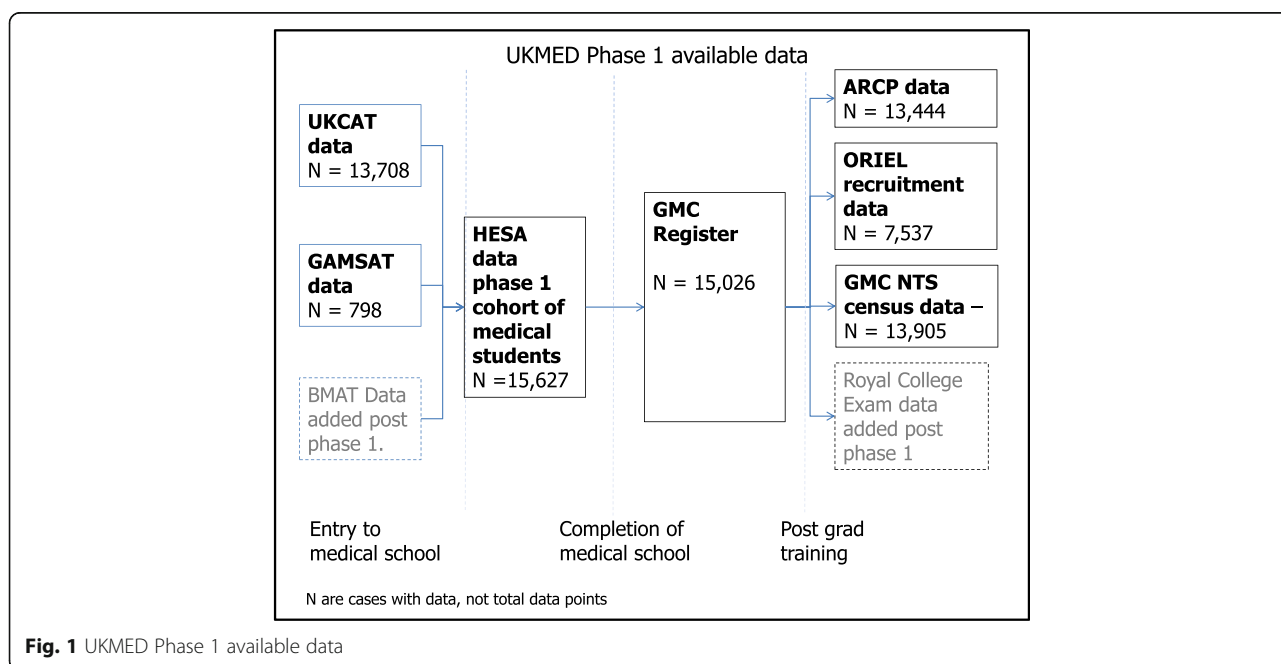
UKMED Phase 1 available data

UKCAT data
N = 13,708

GAMSAT data
N = 798

BMAT Data added post phase 1.

HESA data phase 1 cohort of medical students
N =15,627

GMC Register

N = 15,026

ARCP data
N = 13,444

ORIEL recruitment data
N = 7,537

GMC NTS census data –
N = 13,905

Royal College Exam data added post phase 1

Entry to medical school

Completion of medical school

Post grad training

N are cases with data, not total data points

**Fig. 1** UKMED Phase 1 available data